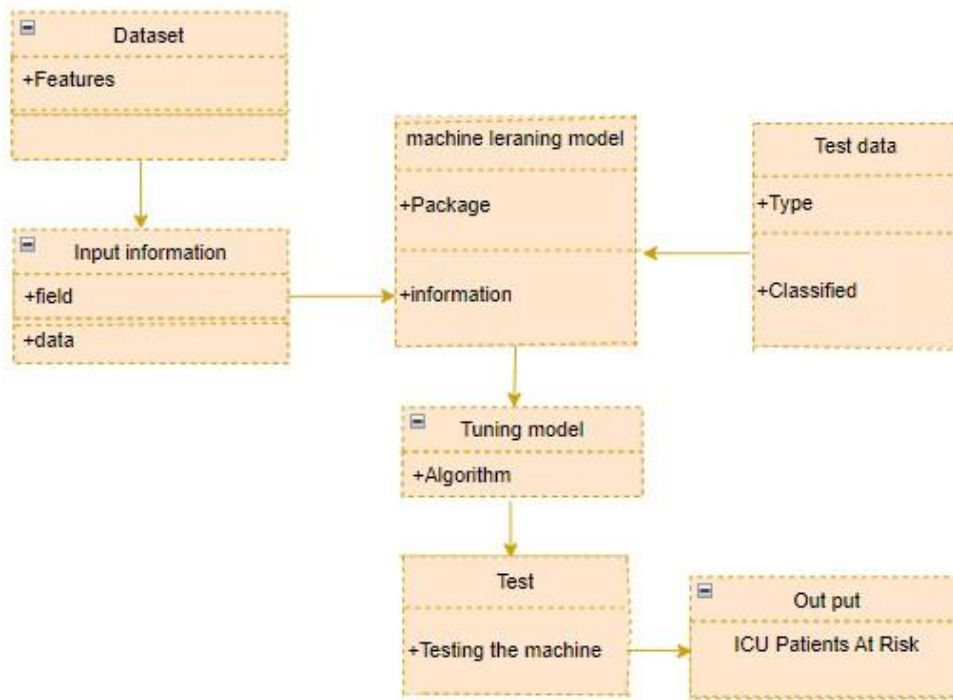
Dataset
+Features

machine leraning model
+Package
+information

Test data
+Type
+Classified

Input information
+field
+data

Tuning model
+Algorithm

Test
+Testing the machine

Out put
ICU Patients At Risk